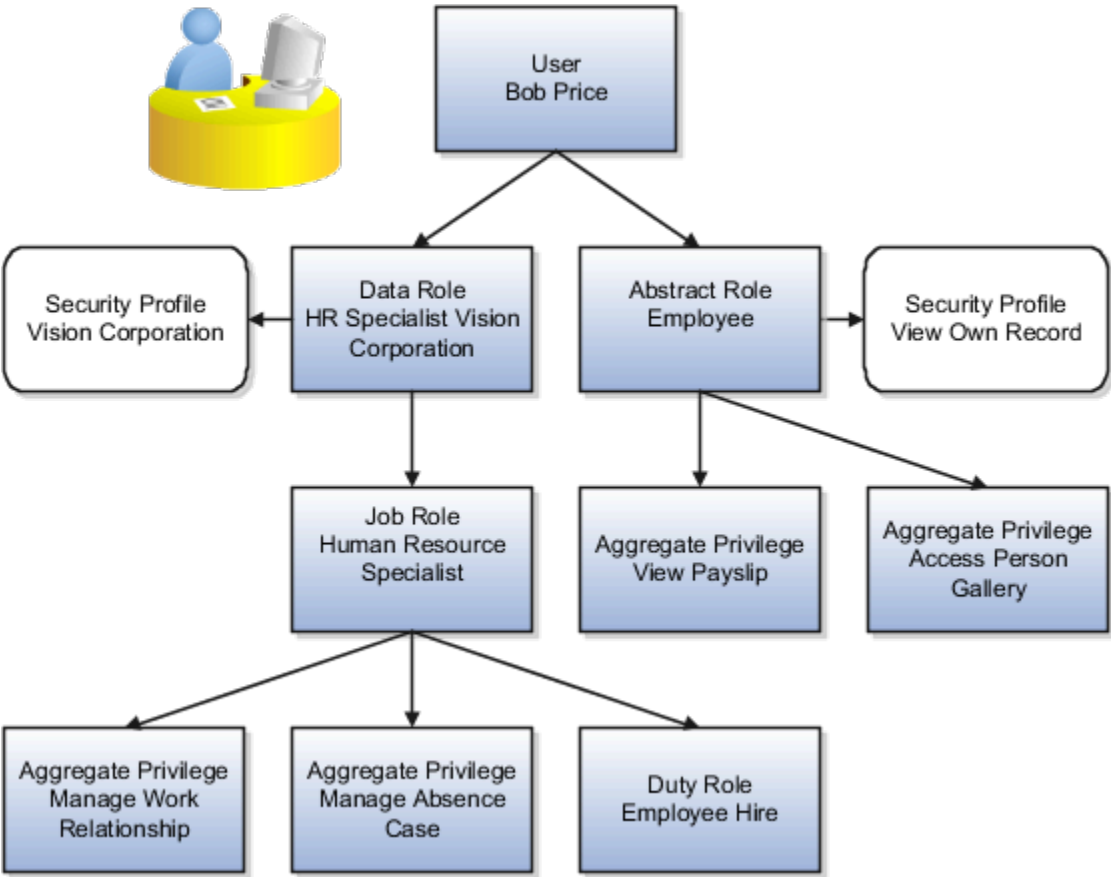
User
Bob Price

Security Profile
Vision Corporation

Data Role
HR Specialist Vision Corporation

Abstract Role
Employee

Security Profile
View Own Record

Job Role
Human Resource Specialist

Aggregate Privilege
View Payslip

Aggregate Privilege
Access Person Gallery

Aggregate Privilege
Manage Work Relationship

Aggregate Privilege
Manage Absence Case

Duty Role
Employee Hire